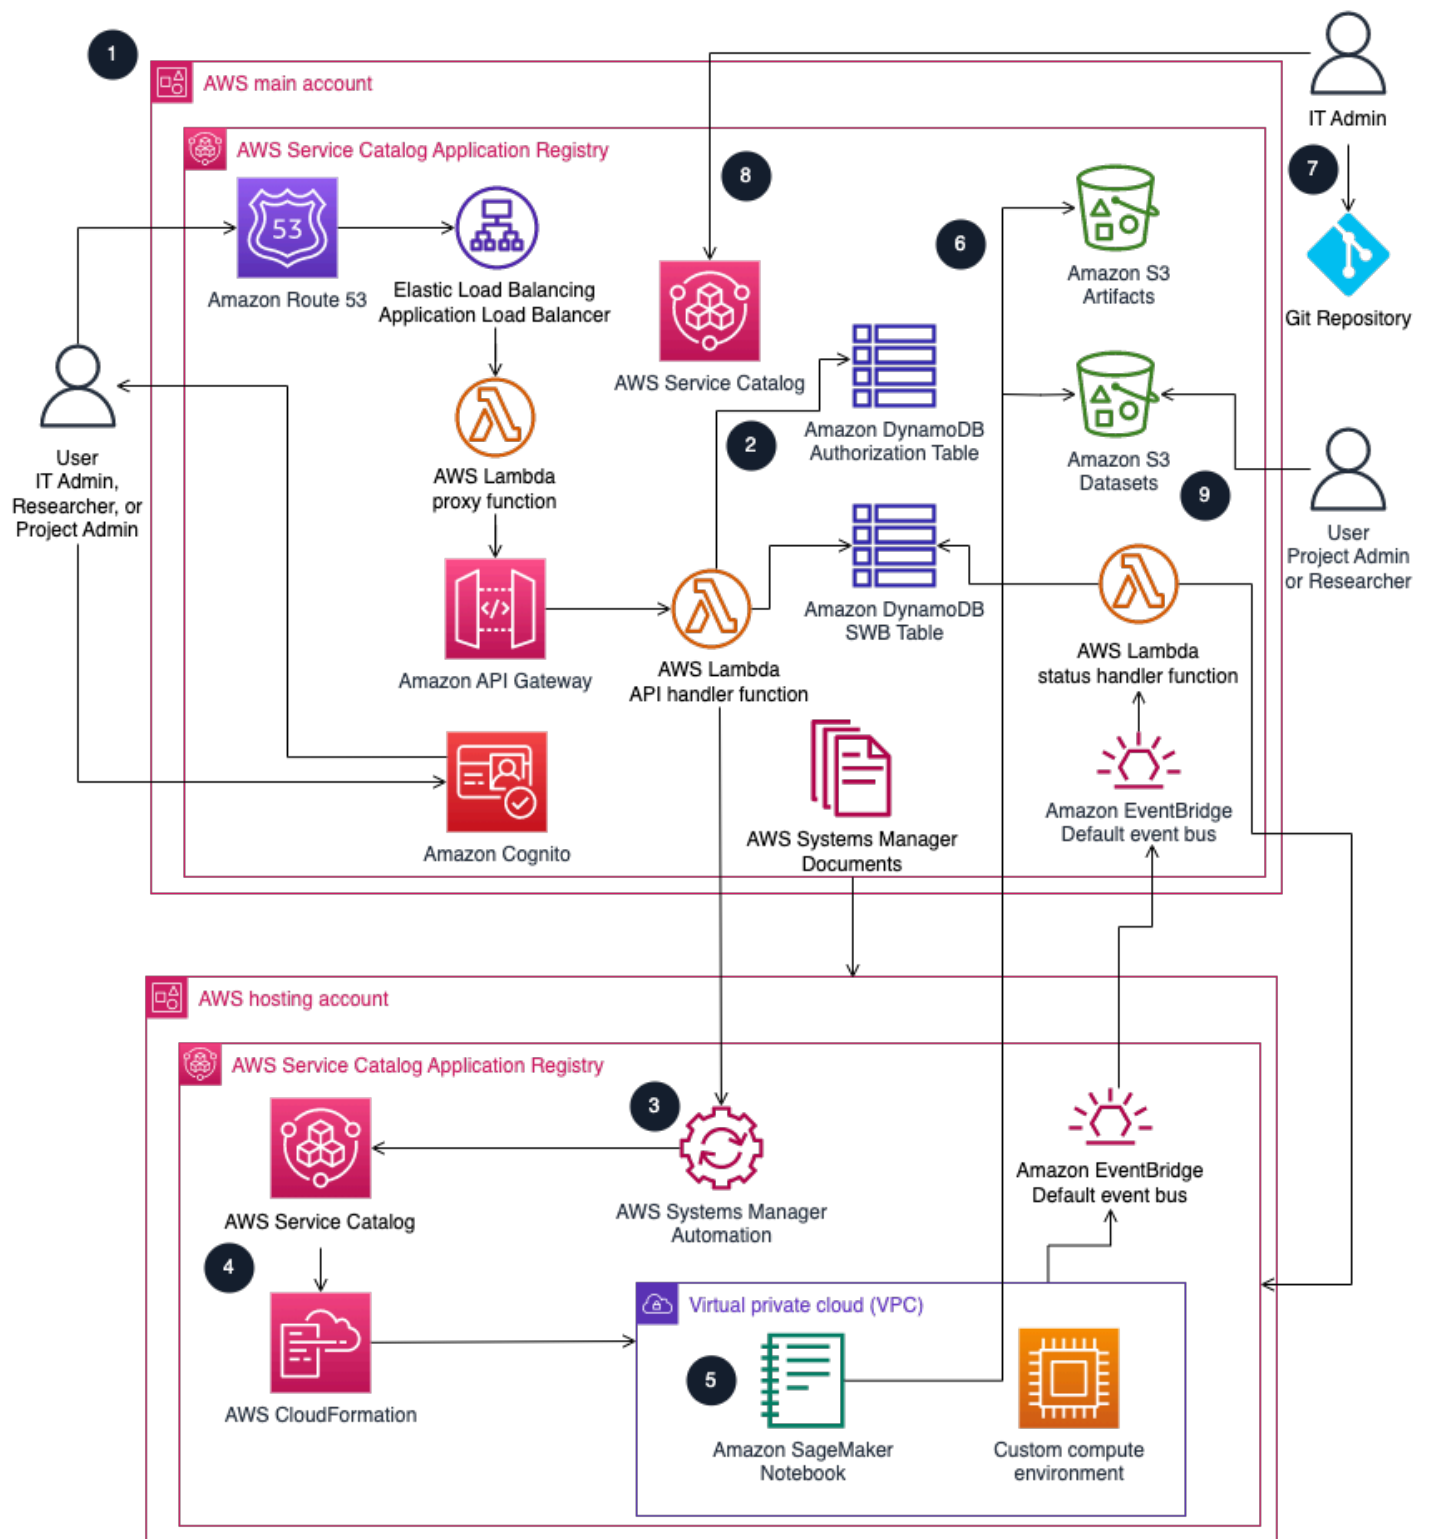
1

AWS main account

AWS Service Catalog Application Registry

IT Admin

7

Git Repository

53

Amazon Route 53

Elastic Load Balancing Application Load Balancer

8

AWS Service Catalog

6

Amazon S3 Artifacts

User IT Admin, Researcher, or Project Admin

AWS Lambda proxy function

Amazon DynamoDB Authorization Table

2

Amazon S3 Datasets

9

User Project Admin or Researcher

Amazon API Gateway

AWS Lambda API handler function

Amazon DynamoDB SWB Table

AWS Lambda status handler function

Amazon Cognito

AWS Systems Manager Documents

Amazon EventBridge Default event bus

AWS hosting account

AWS Service Catalog Application Registry

3

AWS Service Catalog

AWS Systems Manager Automation

Amazon EventBridge Default event bus

4

AWS CloudFormation

Virtual private cloud (VPC)

5

Amazon SageMaker Notebook

Custom compute environment